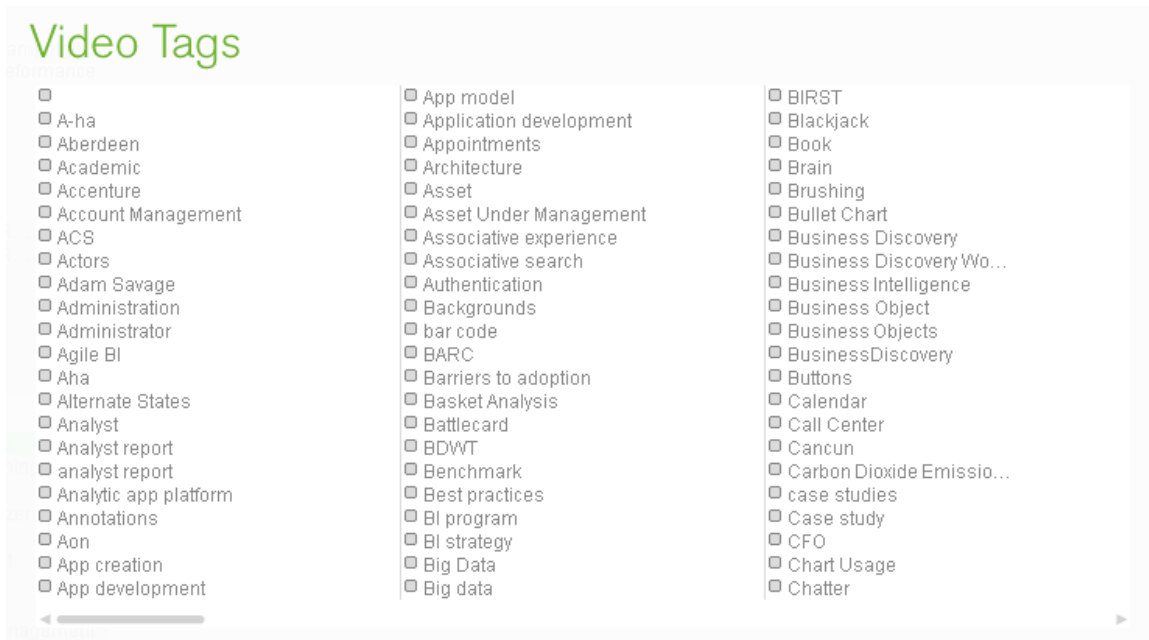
Video Tags

A-ha
Aberdeen
Academic
Accenture
Account Management
ACS
Actors
Adam Savage
Administration
Administrator
Agile BI
Aha
Alternate States
Analyst
Analyst report
analyst report
Analytic app platform
Annotations
Aon
App creation
App development

App model
Application development
Appointments
Architecture
Asset
Asset Under Management
Associative experience
Associative search
Authentication
Backgrounds
bar code
BARC
Barriers to adoption
Basket Analysis
Battlecard
BDWT
Benchmark
Best practices
BI program
BI strategy
Big Data
Big data

BIRST
Blackjack
Book
Brain
Brushing
Bullet Chart
Business Discovery
Business Discovery Wo...
Business Intelligence
Business Object
Business Objects
BusinessDiscovery
Buttons
Calendar
Call Center
Cancun
Carbon Dioxide Emissio...
case studies
Case study
CFO
Chart Usage
Chatter